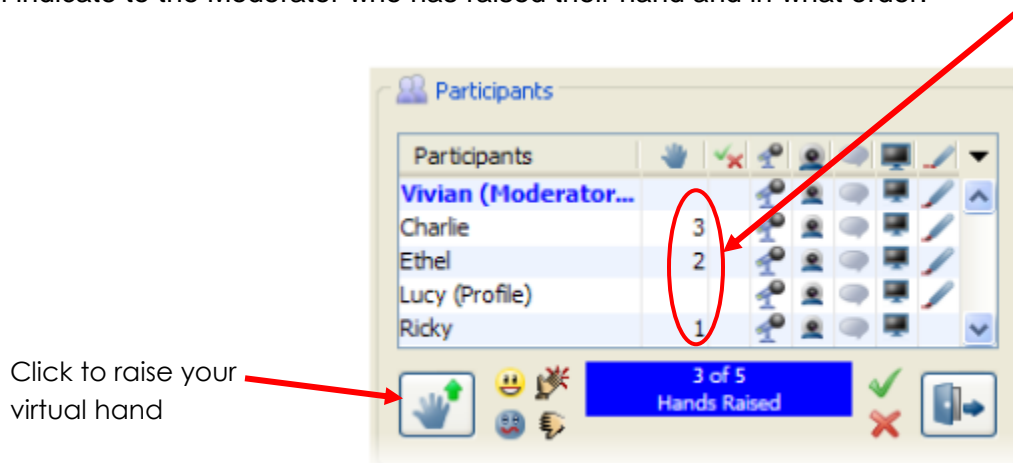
indicate to the Moderator who has raised their hand and in what order.

Participants

| Participants | | | | | | | | |
|---|---|---|---|---|---|---|---|---|
| **Vivian (Moderator...** | | | | | | | | |
| Charlie | 3 | | | | | | | |
| Ethel | 2 | | | | | | | |
| Lucy (Profile) | | | | | | | | |
| Ricky | 1 | | | | | | | |

3 of 5
Hands Raised

Click to raise your virtual hand